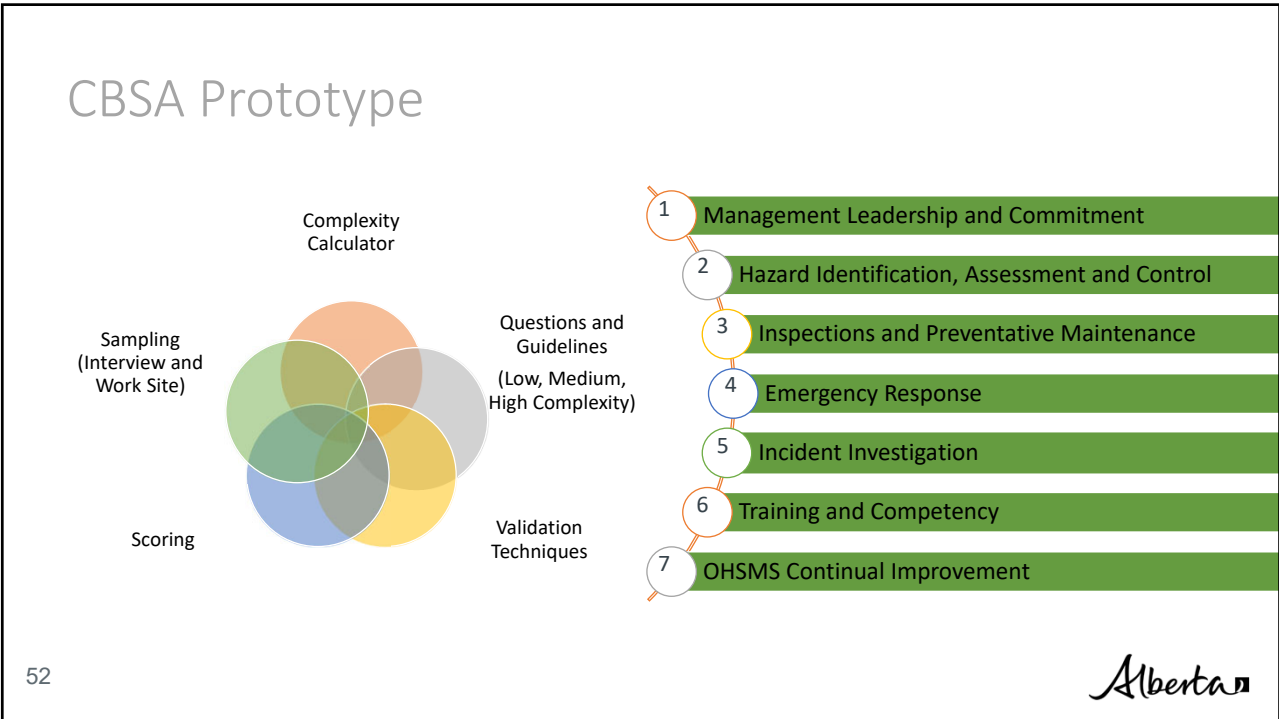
CBSA Prototype

Complexity Calculator

Questions and Guidelines

(Low, Medium, High Complexity)

Validation Techniques

Scoring

Sampling (Interview and Work Site)

1 Management Leadership and Commitment

2 Hazard Identification, Assessment and Control

3 Inspections and Preventative Maintenance

4 Emergency Response

5 Incident Investigation

6 Training and Competency

7 OHSMS Continual Improvement

52

Alberta